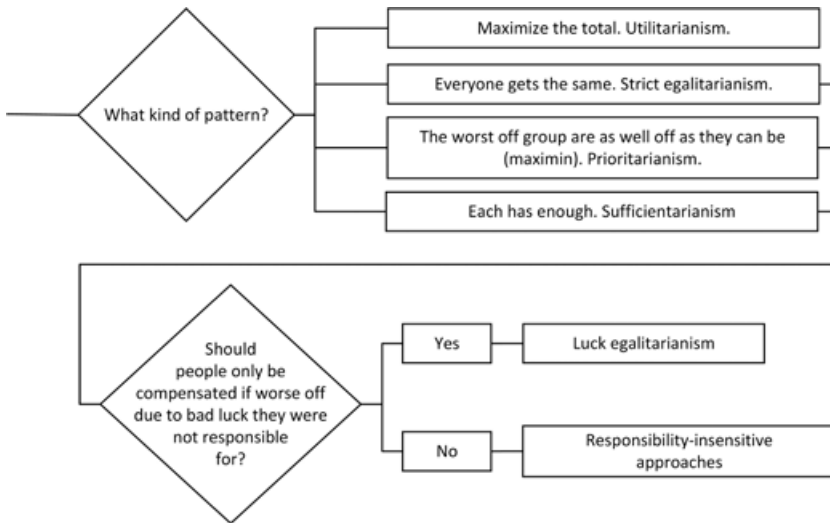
What kind of pattern?

Maximize the total. Utilitarianism.

Everyone gets the same. Strict egalitarianism.

The worst off group are as well off as they can be (maximin). Prioritarianism.

Each has enough. Sufficientarianism

Should people only be compensated if worse off due to bad luck they were not responsible for?

Yes

Luck egalitarianism

No

Responsibility-insensitive approaches